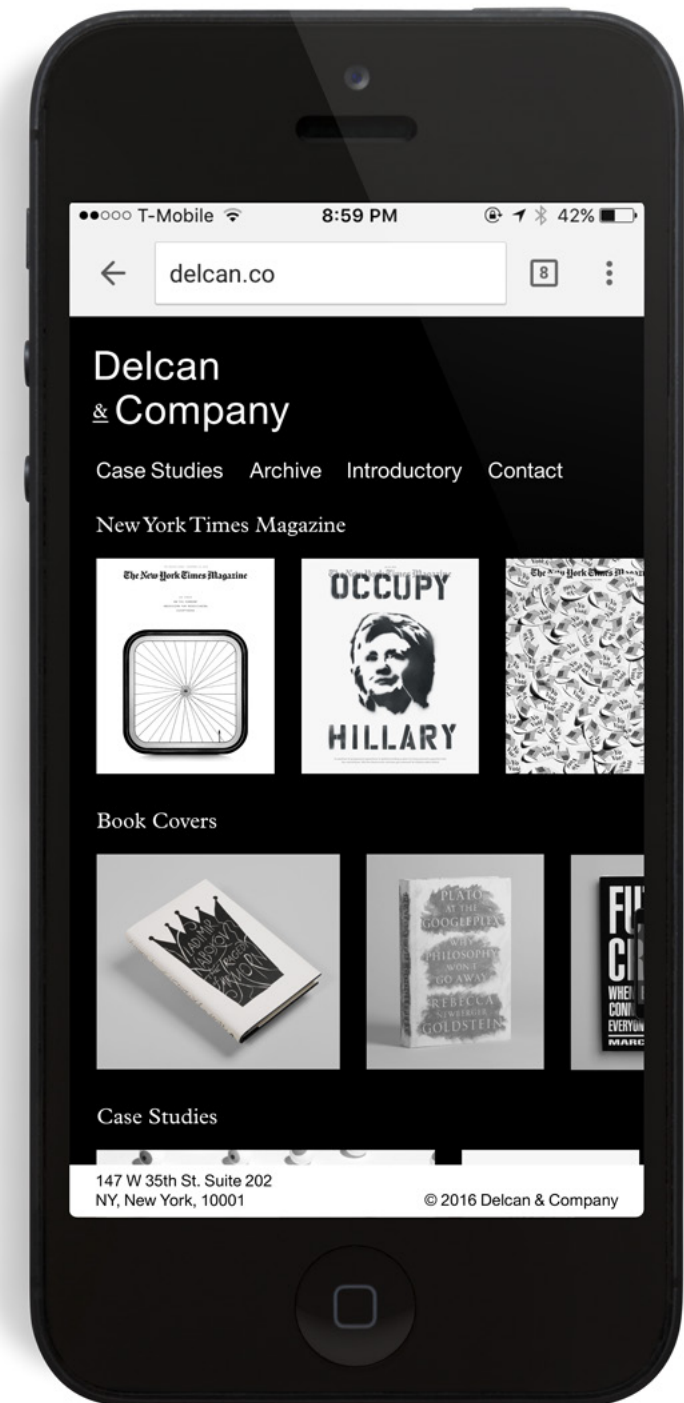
●●○○○ T-Mobile 8:59 PM 42%

delcan.co

8

Delcan
& Company

Case Studies Archive Introductory Contact

New York Times Magazine

The New York Times Magazine

OCCUPY

HILLARY

The New York Times Magazine

Book Covers

VLADIMIR NABOKOV THE TRAGEDY OF MISTER MORN

PLATO AT THE GOOGLEPLEX WHY PHILOSOPHY WON'T GO AWAY REBECCA NEWBERGER GOLDSTEIN

FU CR WHEN CONN EVERYON MARC

Case Studies

147 W 35th St. Suite 202
NY, New York, 10001

© 2016 Delcan & Company